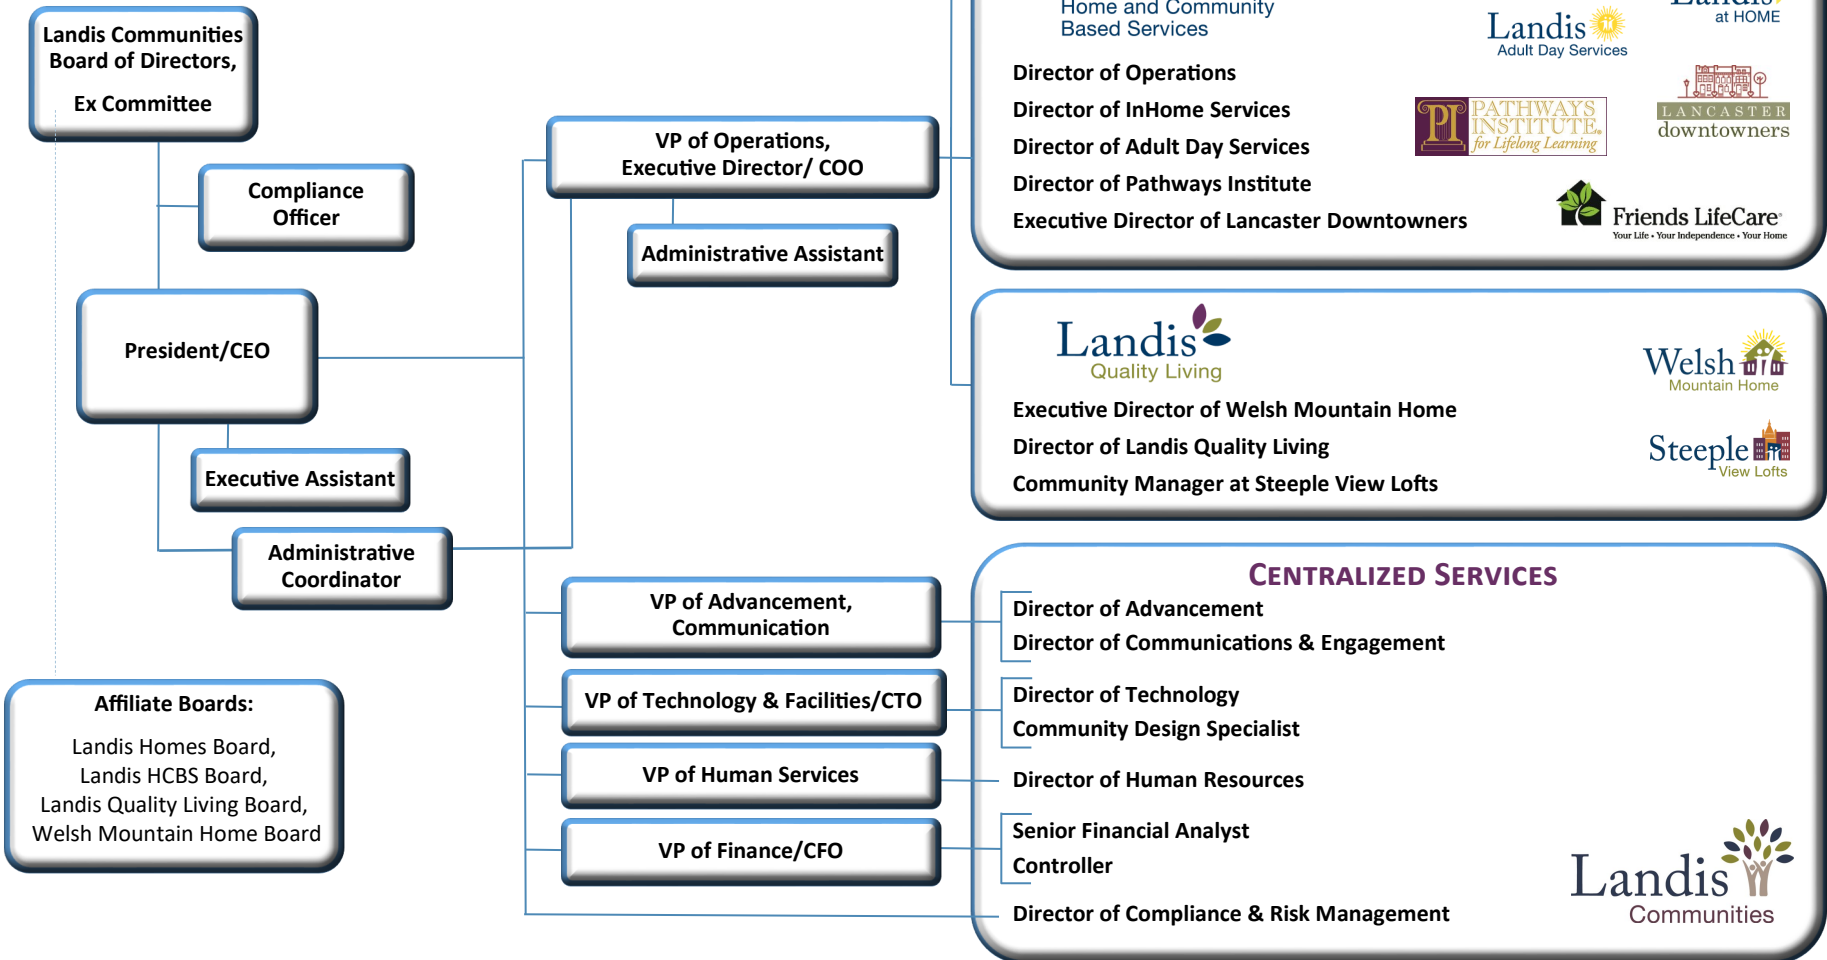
Landis Communities Board of Directors,

Ex Committee

Compliance Officer

President/CEO

Executive Assistant

Administrative Coordinator

Affiliate Boards:

Landis Homes Board, Landis HCBS Board, Landis Quality Living Board, Welsh Mountain Home Board

VP of Operations, Executive Director/ COO

Administrative Assistant

Home and Community Based Services

Landis Adult Day Services

at HOME

Director of Operations

Director of InHome Services

Director of Adult Day Services

Director of Pathways Institute

Executive Director of Lancaster Downtowners

PI PATHWAYS INSTITUTE for Lifelong Learning

LANCASTER downtowners

Friends LifeCare Your Life • Your Independence • Your Home

Landis Quality Living

Welsh Mountain Home

Executive Director of Welsh Mountain Home

Director of Landis Quality Living

Community Manager at Steeple View Lofts

Steeple View Lofts

VP of Advancement, Communication

VP of Technology & Facilities/CTO

VP of Human Services

VP of Finance/CFO

CENTRALIZED SERVICES

Director of Advancement

Director of Communications & Engagement

Director of Technology

Community Design Specialist

Director of Human Resources

Senior Financial Analyst

Controller

Director of Compliance & Risk Management

Landis Communities